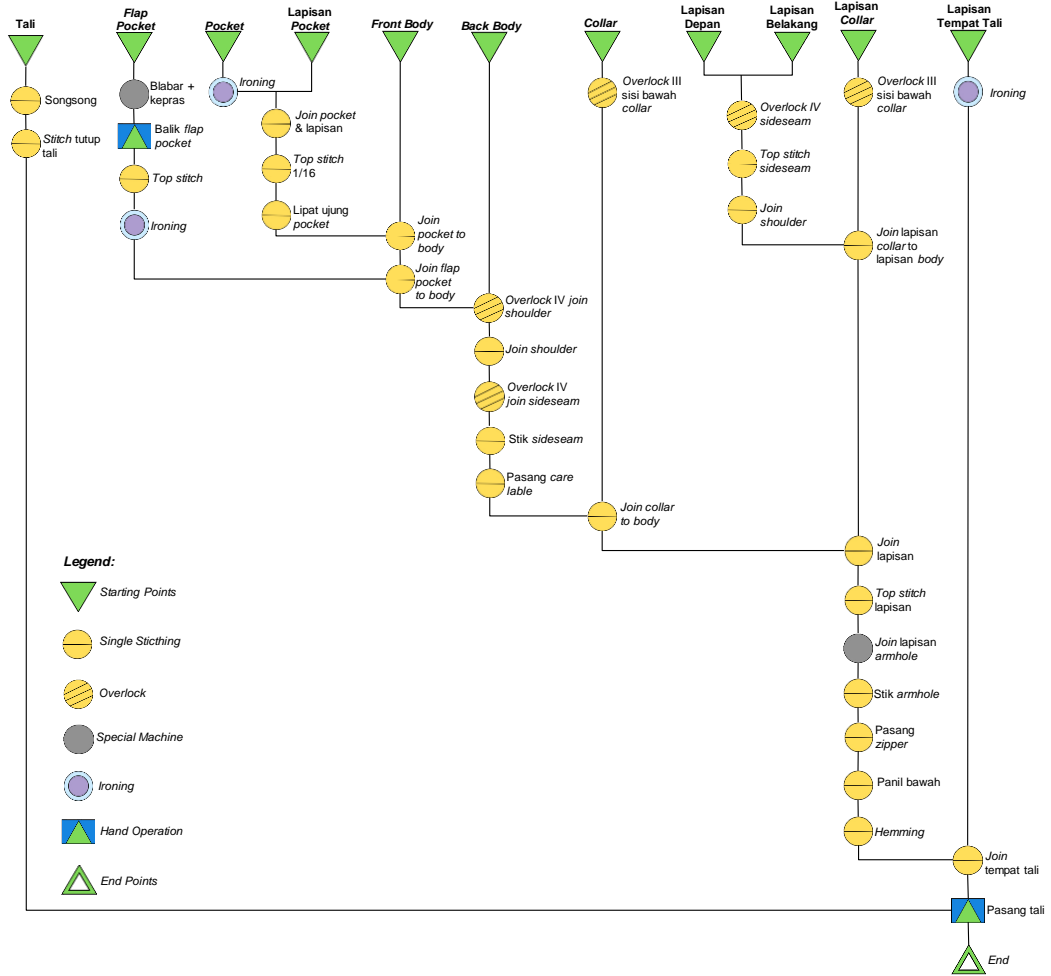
Tali

Songsong

Stitch tutup tali

Flap Pocket

Blabar + kepras

Balik flap pocket

Top stitch

Ironing

Pocket

Ironing

Lapisan Pocket

Join pocket & lapisan

Top stitch 1/16

Lipat ujung pocket

Front Body

Join pocket to body

Join flap pocket to body

Back Body

Overlock IV join shoulder

Join shoulder

Overlock IV join sideseam

Stik sideseam

Pasang care lable

Collar

Overlock III sisi bawah collar

Join collar to body

Lapisan Depan

Lapisan Belakang

Overlock IV sideseam

Top stitch sideseam

Join shoulder

Lapisan Collar

Overlock III sisi bawah collar

Join lapisan collar to lapisan body

Join lapisan

Top stitch lapisan

Join lapisan armhole

Stik armhole

Pasang zipper

Panil bawah

Hemming

Lapisan Tempat Tali

Ironing

Join tempat tali

Pasang tali

End

Legend:

Starting Points

Single Sticthing

Overlock

Special Machine

Ironing

Hand Operation

End Points